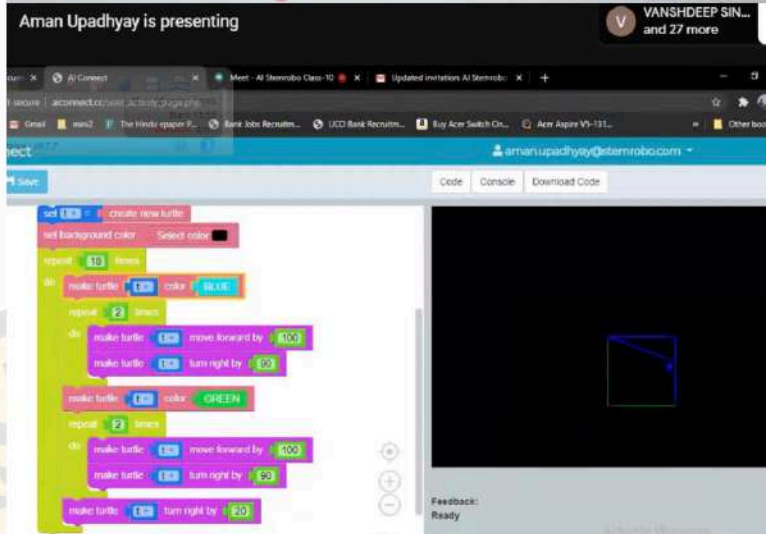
Aman Upadhyay is presenting

V VANSHDEEP SIN... and 27 more

AI Connect ×
Meet - AI Stemrobo Class-10 ×
Updated invitation: AI Stemrobo ×
+

Not secure | aiconnect.co/user_activity_page.php

Gmail
mnn2
The Hindu epaper F...
Bank Jobs Recruitm...
UCO Bank Recruitm...
Buy Acer Switch On...
Acer Aspire V5-131...
Other boo

nect

aman.upadhyay@stemrobo.com

Save

Code
Console
Download Code

set t to create new turtle
set background color Select color
repeat 10 times
do make turtle t color BLUE
repeat 2 times
do make turtle t move forward by 100
make turtle t turn right by 90
make turtle t color GREEN
repeat 2 times
do make turtle t move forward by 100
make turtle t turn right by 90
make turtle t turn right by 20

Feedback:
Ready